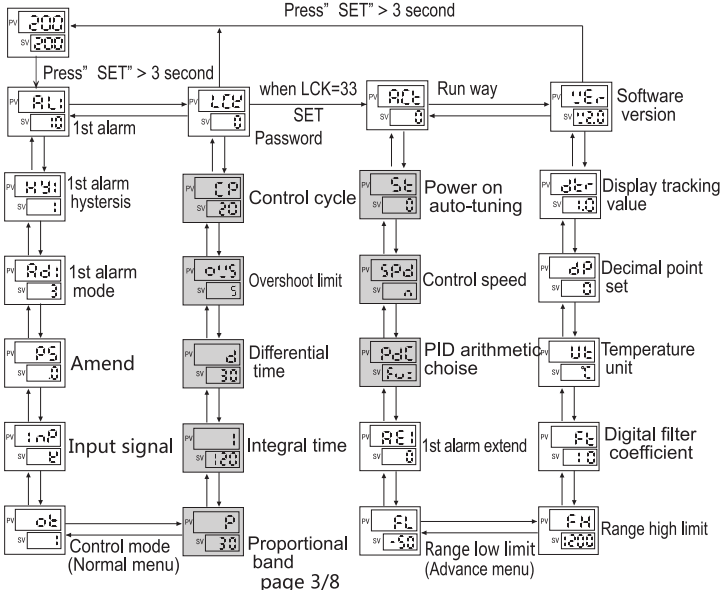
PV 200
SV 200

Press" SET" > 3 second

Press" SET" > 3 second

PV AL1
SV 10
1st alarm

PV LCK
SV 0
Password

when LCK=33
SET

PV ACt
SV 0
Run way

PV VEr
SV 2.0
Software version

PV HY1
SV 1
1st alarm hystersis

PV CP
SV 20
Control cycle

PV St
SV 0
Power on auto-tuning

PV dtr
SV 1.0
Display tracking value

PV Ad1
SV 3
1st alarm mode

PV OUS
SV 5
Overshoot limit

PV SPd
SV n
Control speed

PV dP
SV 0
Decimal point set

PV PS
SV 0
Amend

PV d
SV 30
Differential time

PV PdC
SV FU
PID arithmetic choise

PV Ut
SV ℃
Temperature unit

PV InP
SV K
Input signal

PV I
SV 120
Integral time

PV AE1
SV 0
1st alarm extend

PV Ft
SV 1.0
Digital filter coefficient

PV ot
SV 1
Control mode (Normal menu)

PV P
SV 30
Proportional band

PV FL
SV -50
Range low limit (Advance menu)

PV FH
SV 1200
Range high limit

page 3/8